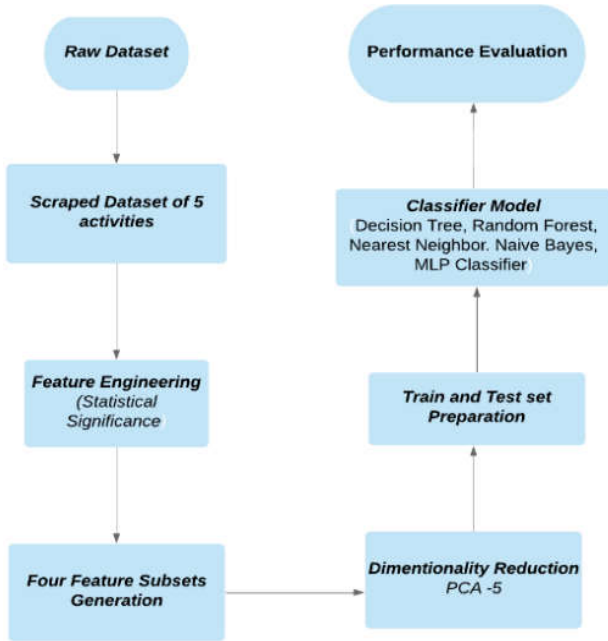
Raw Dataset

Scraped Dataset of 5 activities

Feature Engineering (Statistical Significance

Four Feature Subsets Generation

Dimentionality Reduction PCA -5

Train and Test set Preparation

Classifier Model Decision Tree, Random Forest, Nearest Neighbor. Naive Bayes, MLP Classifier

Performance Evaluation